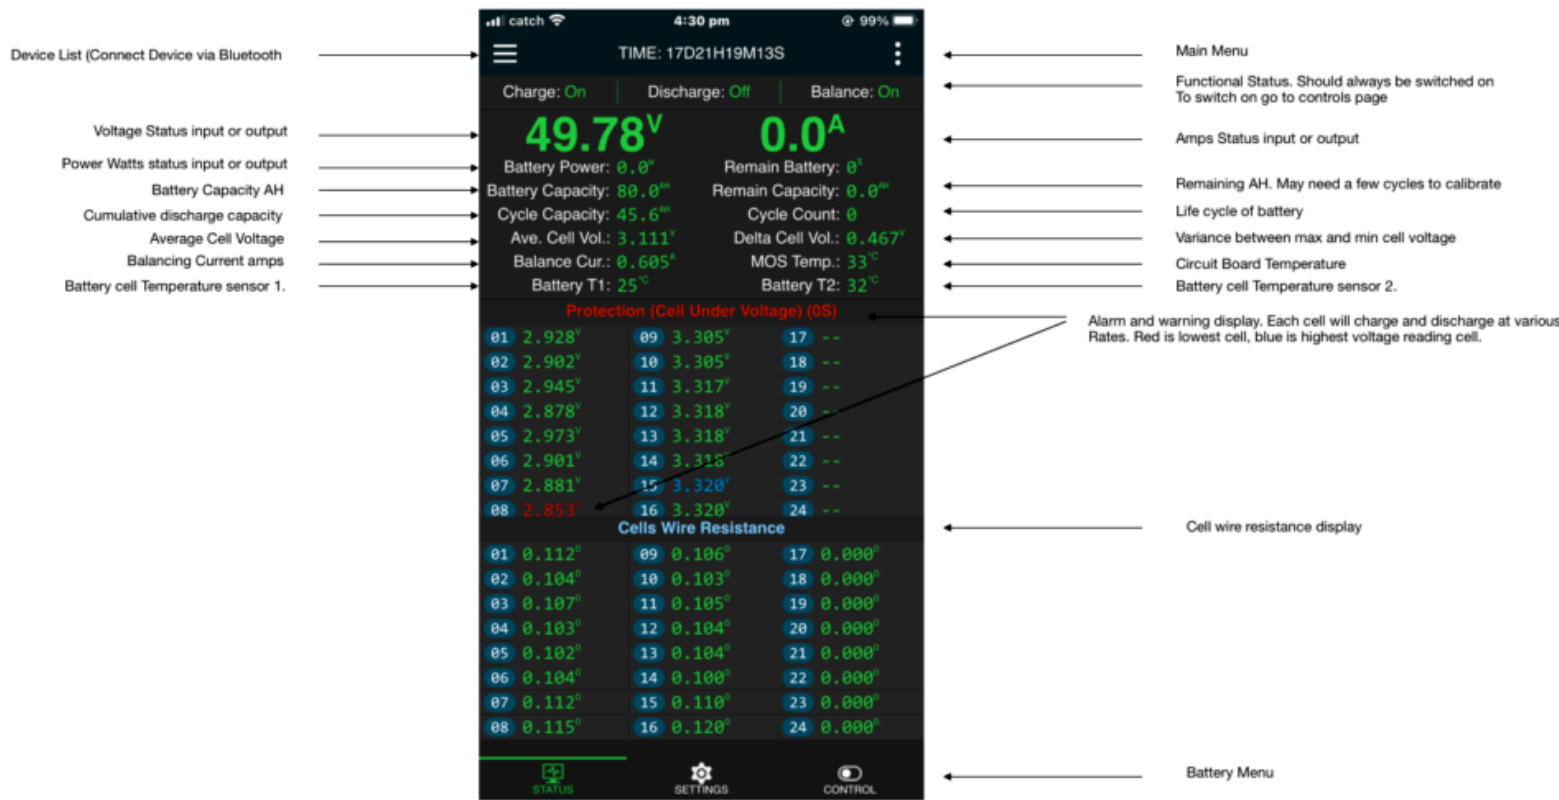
catch 4:30 pm 99%

Device List (Connect Device via Bluetooth

TIME: 17D21H19M13S

Main Menu

Charge: On | Discharge: Off | Balance: On

Functional Status. Should always be switched on To switch on go to controls page

Voltage Status input or output

49.78$^V$ 0.0$^A$

Amps Status input or output

Power Watts status input or output

Battery Power: 0.0$^W$ Remain Battery: 0$^\%$

Battery Capacity AH

Battery Capacity: 80.0$^{AH}$ Remain Capacity: 0.0$^{AH}$

Remaining AH. May need a few cycles to calibrate

Cumulative discharge capacity

Cycle Capacity: 45.6$^{AH}$ Cycle Count: 0

Life cycle of battery

Average Cell Voltage

Ave. Cell Vol.: 3.111$^V$ Delta Cell Vol.: 0.467$^V$

Variance between max and min cell voltage

Balancing Current amps

Balance Cur.: 0.605$^A$ MOS Temp.: 33$^{℃}$

Circuit Board Temperature

Battery cell Temperature sensor 1.

Battery T1: 25$^{℃}$ Battery T2: 32$^{℃}$

Battery cell Temperature sensor 2.

Protection (Cell Under Voltage) (0S)

Alarm and warning display. Each cell will charge and discharge at various Rates. Red is lowest cell, blue is highest voltage reading cell.

| | | |
|---|---|---|
| 01 2.928$^V$ | 09 3.305$^V$ | 17 -- |
| 02 2.902$^V$ | 10 3.305$^V$ | 18 -- |
| 03 2.945$^V$ | 11 3.317$^V$ | 19 -- |
| 04 2.878$^V$ | 12 3.318$^V$ | 20 -- |
| 05 2.973$^V$ | 13 3.318$^V$ | 21 -- |
| 06 2.901$^V$ | 14 3.318$^V$ | 22 -- |
| 07 2.881$^V$ | 15 3.320$^V$ | 23 -- |
| 08 2.853$^V$ | 16 3.320$^V$ | 24 -- |

Cells Wire Resistance

Cell wire resistance display

| | | |
|---|---|---|
| 01 0.112$^Ω$ | 09 0.106$^Ω$ | 17 0.000$^Ω$ |
| 02 0.104$^Ω$ | 10 0.103$^Ω$ | 18 0.000$^Ω$ |
| 03 0.107$^Ω$ | 11 0.105$^Ω$ | 19 0.000$^Ω$ |
| 04 0.103$^Ω$ | 12 0.104$^Ω$ | 20 0.000$^Ω$ |
| 05 0.102$^Ω$ | 13 0.104$^Ω$ | 21 0.000$^Ω$ |
| 06 0.104$^Ω$ | 14 0.100$^Ω$ | 22 0.000$^Ω$ |
| 07 0.112$^Ω$ | 15 0.110$^Ω$ | 23 0.000$^Ω$ |
| 08 0.115$^Ω$ | 16 0.120$^Ω$ | 24 0.000$^Ω$ |

STATUS SETTINGS CONTROL

Battery Menu